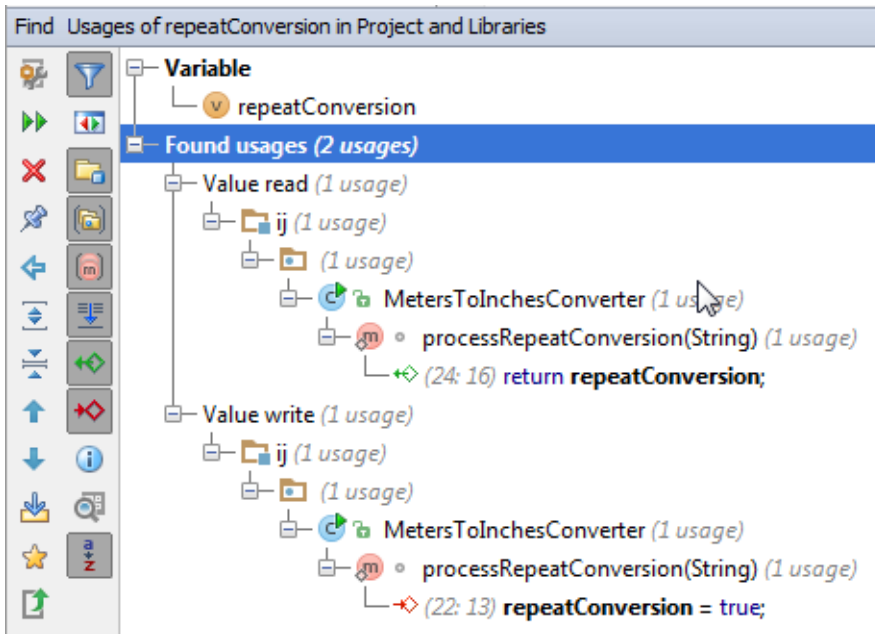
Find Usages of repeatConversion in Project and Libraries

Variable
v repeatConversion
Found usages (2 usages)
Value read (1 usage)
ij (1 usage)
(1 usage)
C MetersToInchesConverter (1 usage)
m processRepeatConversion(String) (1 usage)
(24: 16) return repeatConversion;
Value write (1 usage)
ij (1 usage)
(1 usage)
C MetersToInchesConverter (1 usage)
m processRepeatConversion(String) (1 usage)
(22: 13) repeatConversion = true;